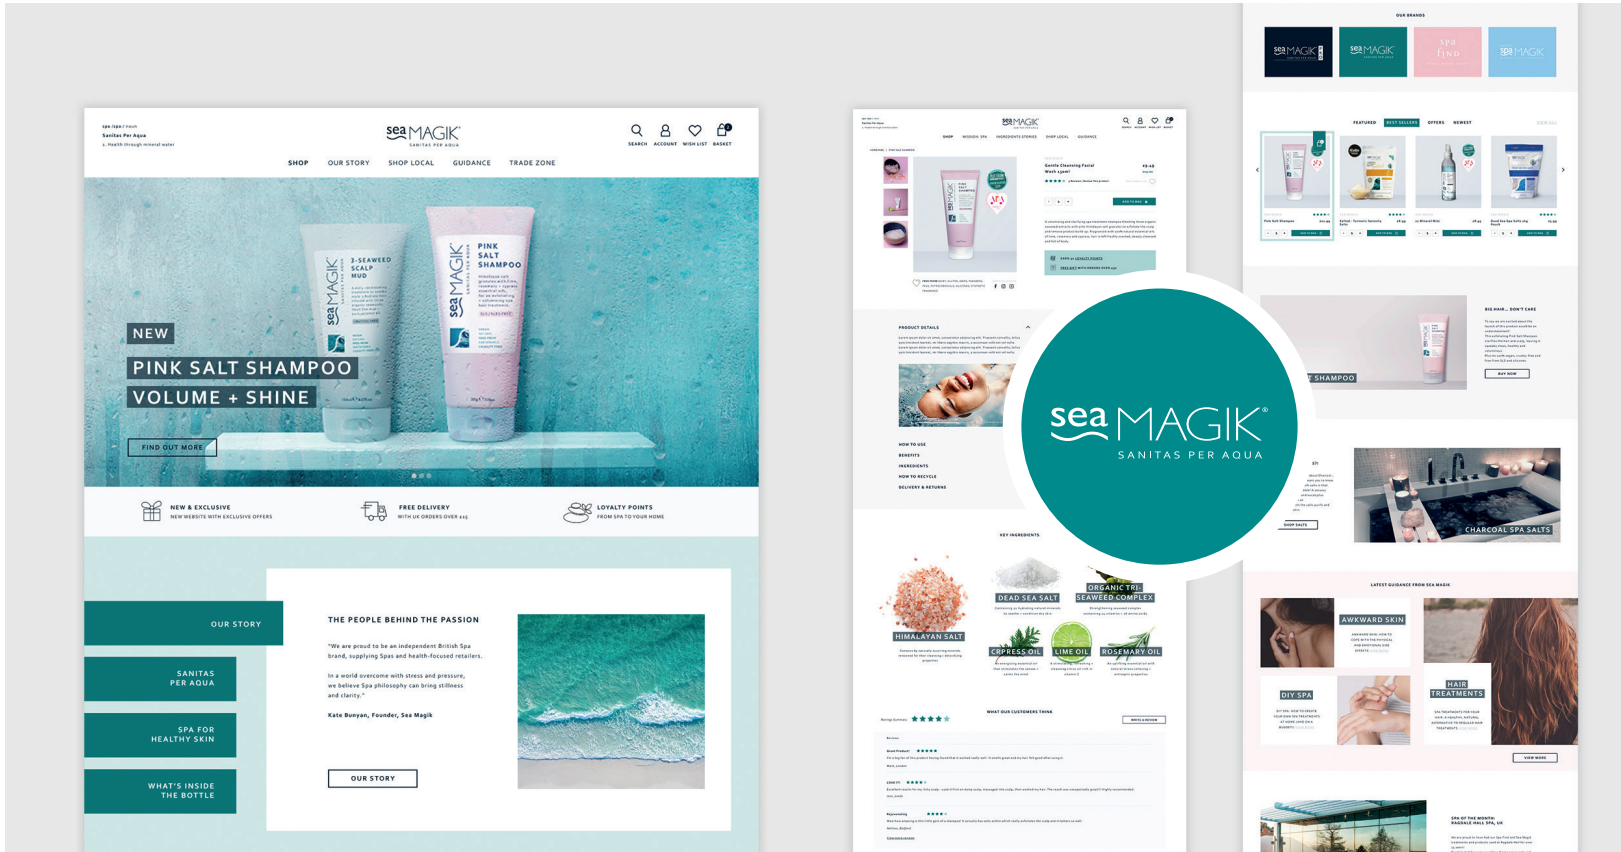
spa /spa:/ noun
Sanitas Per Aqua
1. Health through mineral water

sea MAGIK
SANITAS PER AQUA

SEARCH ACCOUNT WISH LIST BASKET

SHOP OUR STORY SHOP LOCAL GUIDANCE TRADE ZONE

NEW
PINK SALT SHAMPOO
VOLUME + SHINE

FIND OUT MORE

NEW & EXCLUSIVE
NEW WEBSITE WITH EXCLUSIVE OFFERS

FREE DELIVERY
WITH UK ORDERS OVER £45

LOYALTY POINTS
FROM SPA TO YOUR HOME

OUR STORY

SANITAS PER AQUA

SPA FOR HEALTHY SKIN

WHAT'S INSIDE THE BOTTLE

THE PEOPLE BEHIND THE PASSION

"We are proud to be an independent British Spa brand, supplying Spas and health-focused retailers.

In a world overcome with stress and pressure, we believe Spa philosophy can bring stillness and clarity."

Kate Bunyan, Founder, Sea Magik

OUR STORY

PRODUCT DETAILS

HOW TO USE
BENEFITS
INGREDIENTS
HOW TO RECYCLE
DELIVERY & RETURNS

KEY INGREDIENTS

DEAD SEA SALT
ORGANIC TRI-SEAWEED COMPLEX
HIMALAYAN SALT
CYPRESS OIL
LIME OIL
ROSEMARY OIL

WHAT OUR CUSTOMERS THINK

sea MAGIK
SANITAS PER AQUA

OUR BRANDS

FEATURED BEST SELLERS OFFERS NEWEST

SHAMPOO

BUY NOW

CHARCOAL SPA SALTS

SHOP SALTS

LATEST GUIDANCE FROM SEA MAGIK

AWKWARD SKIN

DIY SPA

HAIR TREATMENTS

VIEW MORE